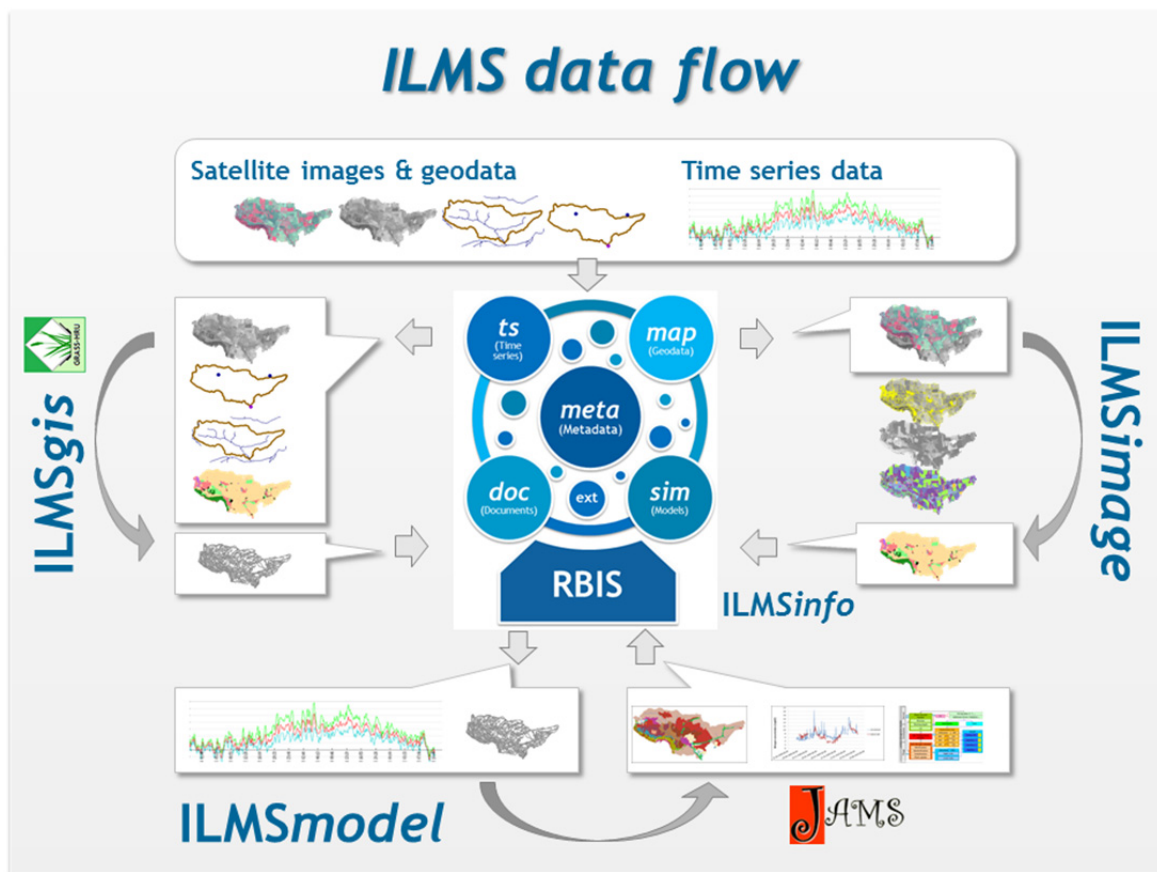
ILMS data flow

Satellite images & geodata

Time series data

ILMSgis

GRASS-HRU

ts (Time series)

map (Geodata)

meta (Metadata)

doc (Documents)

ext

sim (Models)

RBIS

ILMSinfo

ILMSimage

ILMSmodel

JAMS